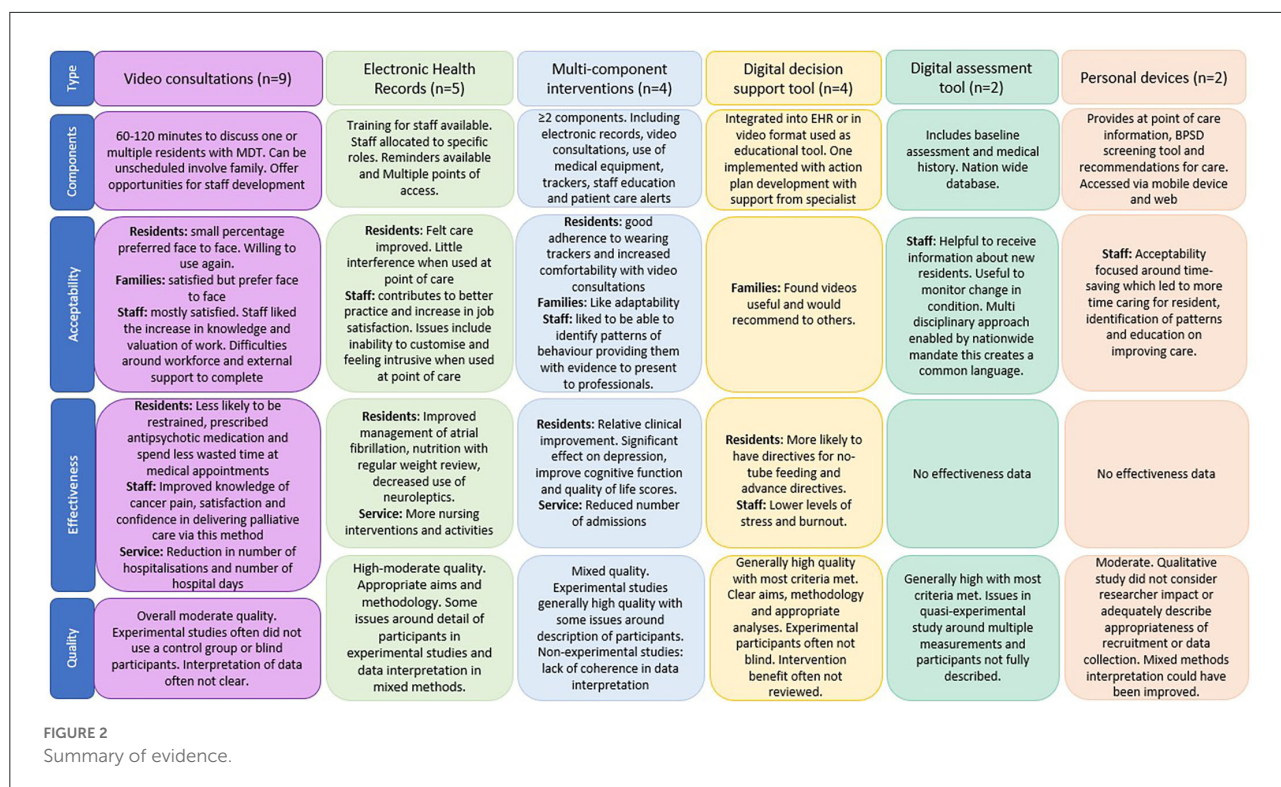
| Type | Video consultations (n=9) | Electronic Health Records (n=5) | Multi-component interventions (n=4) | Digital decision support tool (n=4) | Digital assessment tool (n=2) | Personal devices (n=2) |
|---|---|---|---|---|---|---|
| Components | 60-120 minutes to discuss one or multiple residents with MDT. Can be unscheduled involve family. Offer opportunities for staff development | Training for staff available. Staff allocated to specific roles. Reminders available and Multiple points of access. | ≥2 components. Including electronic records, video consultations, use of medical equipment, trackers, staff education and patient care alerts | Integrated into EHR or in video format used as educational tool. One implemented with action plan development with support from specialist | Includes baseline assessment and medical history. Nation wide database. | Provides at point of care information, BPSD screening tool and recommendations for care. Accessed via mobile device and web |
| Acceptability | **Residents:** small percentage preferred face to face. Willing to use again. **Families:** satisfied but prefer face to face **Staff:** mostly satisfied. Staff liked the increase in knowledge and valuation of work. Difficulties around workforce and external support to complete | **Residents:** Felt care improved. Little interference when used at point of care **Staff:** contributes to better practice and increase in job satisfaction. Issues include inability to customise and feeling intrusive when used at point of care | **Residents:** good adherence to wearing trackers and increased comfortability with video consultations **Families:** Like adaptability **Staff:** liked to be able to identify patterns of behaviour providing them with evidence to present to professionals. | **Families:** Found videos useful and would recommend to others. | **Staff:** Helpful to receive information about new residents. Useful to monitor change in condition. Multi disciplinary approach enabled by nationwide mandate this creates a common language. | **Staff:** Acceptability focused around time-saving which led to more time caring for resident, identification of patterns and education on improving care. |
| Effectiveness | **Residents:** Less likely to be restrained, prescribed antipsychotic medication and spend less wasted time at medical appointments **Staff:** Improved knowledge of cancer pain, satisfaction and confidence in delivering palliative care via this method **Service:** Reduction in number of hospitalisations and number of hospital days | **Residents:** Improved management of atrial fibrillation, nutrition with regular weight review, decreased use of neuroleptics. **Service:** More nursing interventions and activities | **Residents:** Relative clinical improvement. Significant effect on depression, improve cognitive function and quality of life scores. **Service:** Reduced number of admissions | **Residents:** More likely to have directives for no-tube feeding and advance directives. **Staff:** Lower levels of stress and burnout. | No effectiveness data | No effectiveness data |
| Quality | Overall moderate quality. Experimental studies often did not use a control group or blind participants. Interpretation of data often not clear. | High-moderate quality. Appropriate aims and methodology. Some issues around detail of participants in experimental studies and data interpretation in mixed methods. | Mixed quality. Experimental studies generally high quality with some issues around description of participants. Non-experimental studies: lack of coherence in data interpretation | Generally high quality with most criteria met. Clear aims, methodology and appropriate analyses. Experimental participants often not blind. Intervention benefit often not reviewed. | Generally high with most criteria met. Issues in quasi-experimental study around multiple measurements and participants not fully described. | Moderate. Qualitative study did not consider researcher impact or adequately describe appropriateness of recruitment or data collection. Mixed methods interpretation could have been improved. |

FIGURE 2
Summary of evidence.